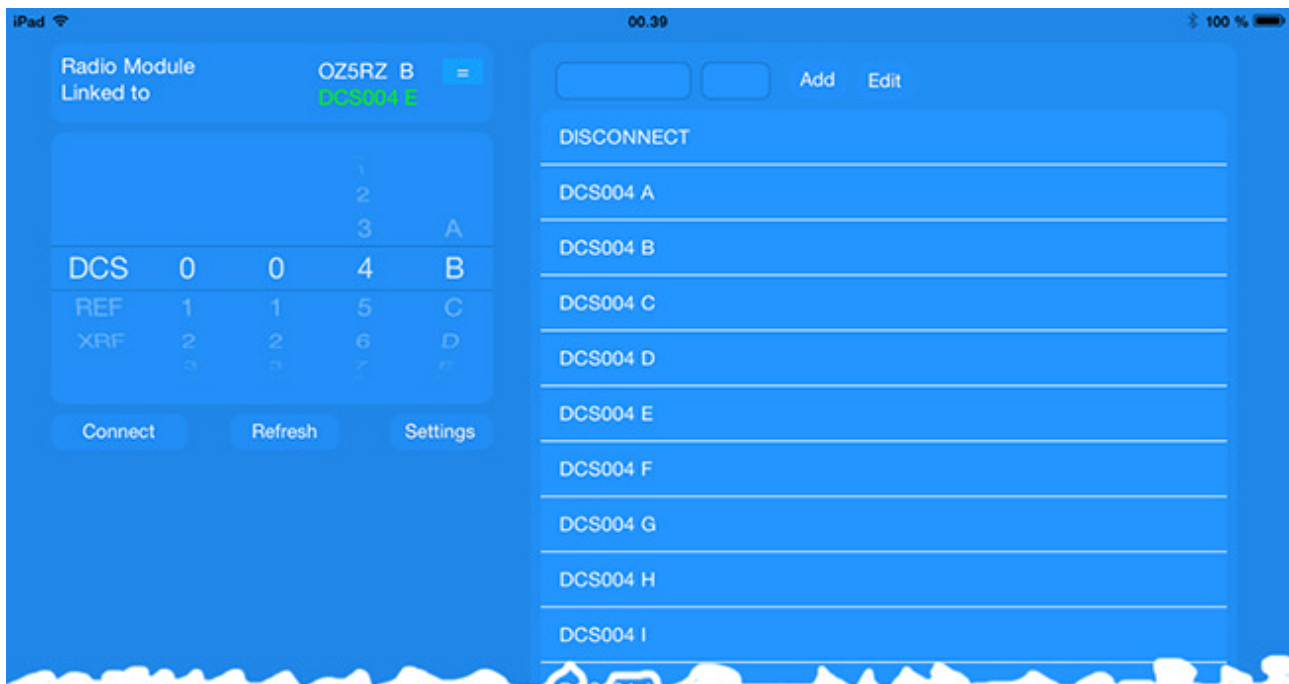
iPad
00.39
100 %

Radio Module
Linked to
OZ5RZ B
DCS004 E
=

2
3 A
DCS 0 0 4 B
REF 1 1 5 C
XRF 2 2 6 D

Connect
Refresh
Settings

Add
Edit
DISCONNECT
DCS004 A
DCS004 B
DCS004 C
DCS004 D
DCS004 E
DCS004 F
DCS004 G
DCS004 H
DCS004 I